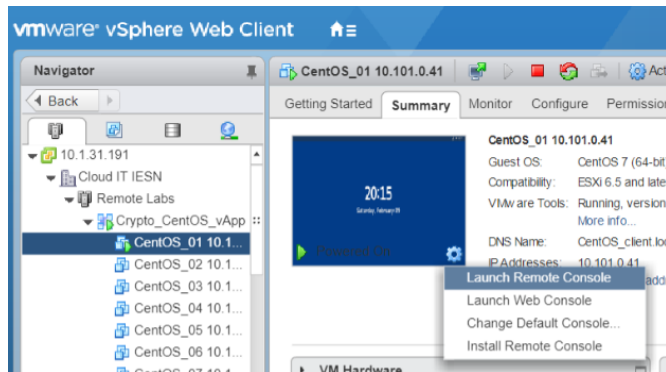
vmware® vSphere Web Client

Navigator

Back

10.1.31.191
Cloud IT IESN
Remote Labs
Crypto_CentOS_vApp
CentOS_01 10.1...
CentOS_02 10.1...
CentOS_03 10.1...
CentOS_04 10.1...
CentOS_05 10.1...
CentOS_06 10.1...

CentOS_01 10.101.0.41

Actions

Getting Started | Summary | Monitor | Configure | Permissions

20:15

Powered On

CentOS_01 10.101.0.41
Guest OS: CentOS 7 (64-bit
Compatibility: ESXi 6.5 and late
VMware Tools: Running, version
More info...
DNS Name: CentOS_client.lo
IP Addresses: 10.101.0.41

Launch Remote Console
Launch Web Console
Change Default Console...
Install Remote Console

VM Hardware